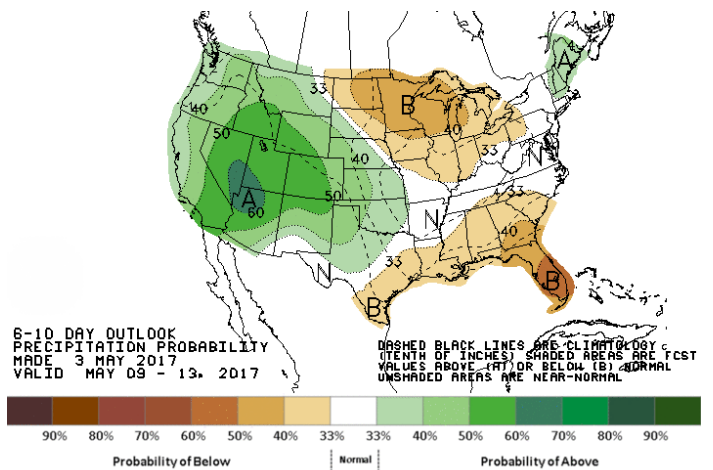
A
B
A
B
N
N
N
40
50
60
33
40
50
40
33
33
40
33
A
B

6-10 DAY OUTLOOK
PRECIPITATION PROBABILITY
MADE 3 MAY 2017
VALID MAY 09 - 13, 2017

DASHED BLACK LINES ARE CLIMATOLOGY
(TENTH OF INCHES) SHADED AREAS ARE FCST
VALUES ABOVE (A) OR BELOW (B) NORMAL
UNSHADED AREAS ARE NEAR-NORMAL

90% 80% 70% 60% 50% 40% 33% 33% 40% 50% 60% 70% 80% 90%

Probability of Below | Normal | Probability of Above